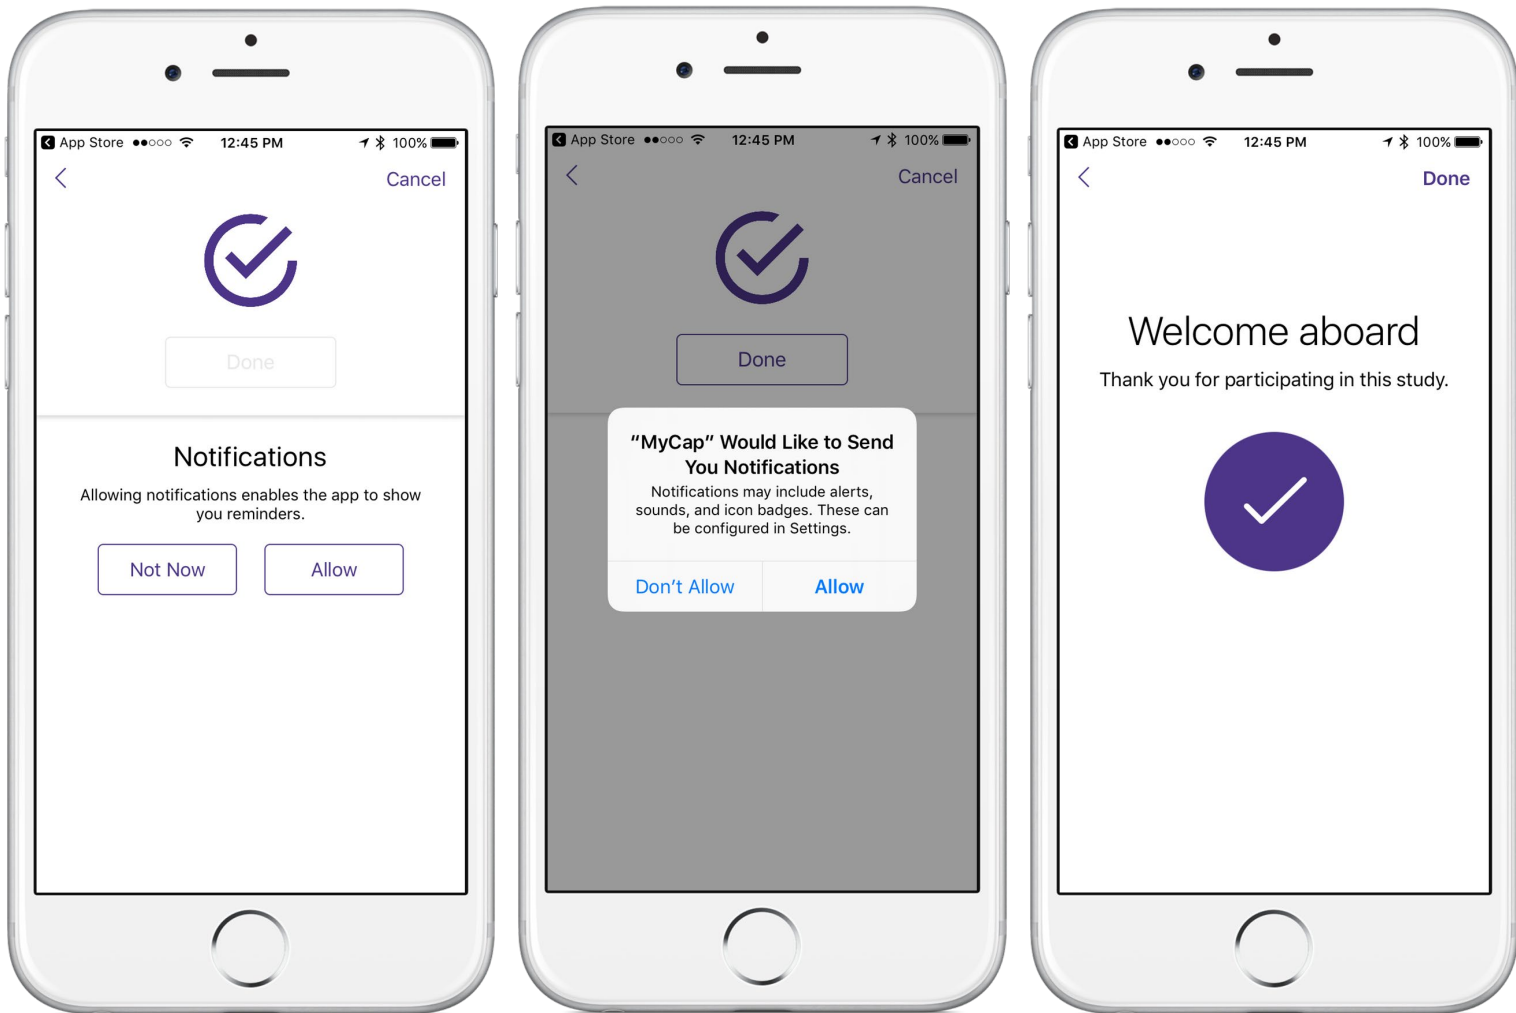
App Store 12:45 PM 100%

Cancel

Done

Notifications

Allowing notifications enables the app to show you reminders.

Not Now

Allow

App Store 12:45 PM 100%

Cancel

Done

"MyCap" Would Like to Send You Notifications

Notifications may include alerts, sounds, and icon badges. These can be configured in Settings.

Don't Allow

Allow

App Store 12:45 PM 100%

Done

Welcome aboard

Thank you for participating in this study.